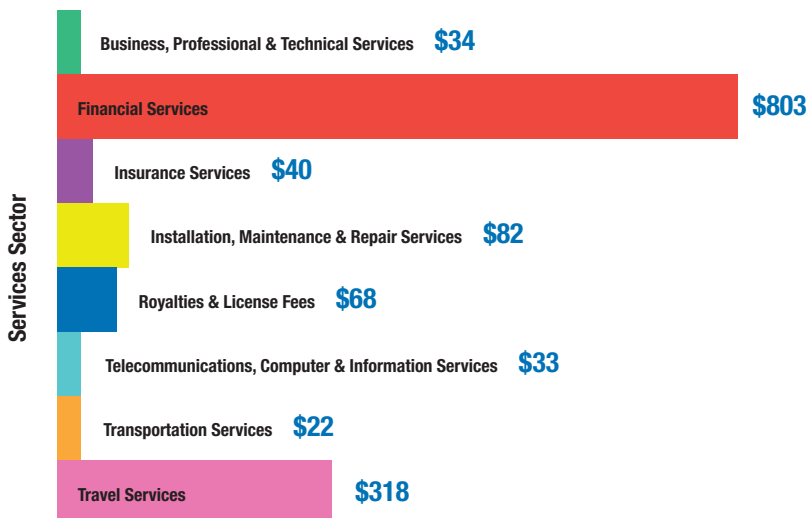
Services Sector

Business, Professional & Technical Services $34

Financial Services $803

Insurance Services $40

Installation, Maintenance & Repair Services $82

Royalties & License Fees $68

Telecommunications, Computer & Information Services $33

Transportation Services $22

Travel Services $318